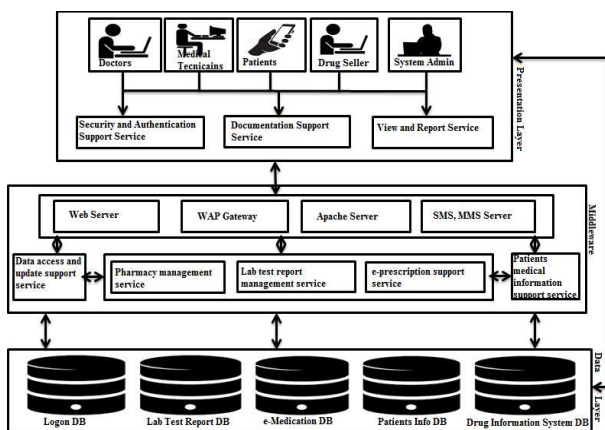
Doctors

Medical Tecnicains

Patients

Drug Seller

System Admin

Presentation Layer

Security and Authentication Support Service

Documentation Support Service

View and Report Service

Middleware

Web Server

WAP Gateway

Apache Server

SMS, MMS Server

Data access and update support service

Pharmacy management service

Lab test report management service

e-prescription support service

Patients medical information support service

Data Layer

Logon DB

Lab Test Report DB

e-Medication DB

Patients Info DB

Drug Information System DB